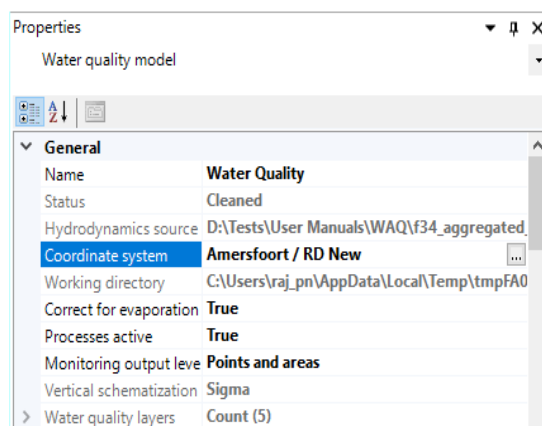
Properties

Water quality model

General

| | |
|---|---|
| Name | Water Quality |
| Status | Cleaned |
| Hydrodynamics source | D:\Tests\User Manuals\WAQ\f34_aggregated_ |
| Coordinate system | Amersfoort / RD New ... |
| Working directory | C:\Users\raj_pn\AppData\Local\Temp\tmpFA0 |
| Correct for evaporation | True |
| Processes active | True |
| Monitoring output leve | Points and areas |
| Vertical schematization | Sigma |
| Water quality layers | Count (5) |